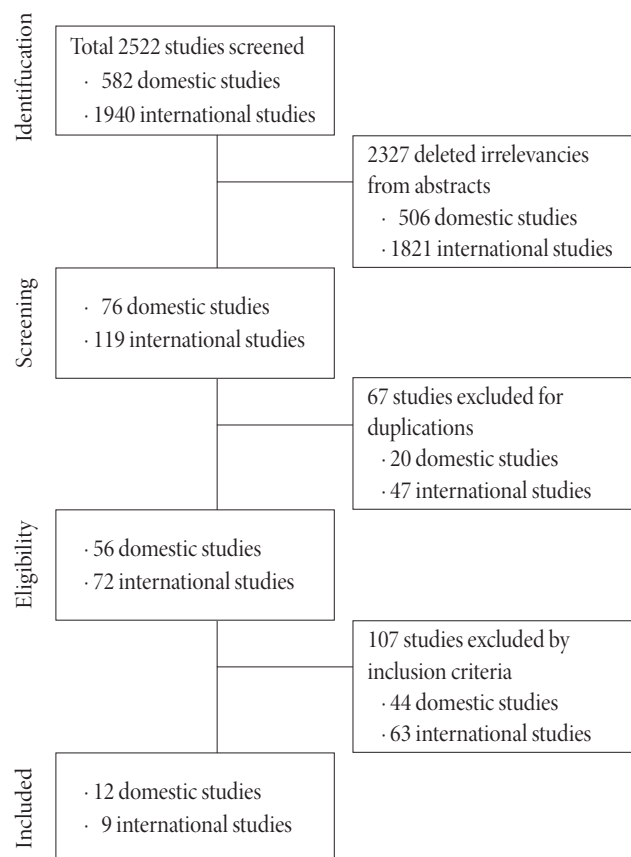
Identification

Total 2522 studies screened
· 582 domestic studies
· 1940 international studies

2327 deleted irrelevancies from abstracts
· 506 domestic studies
· 1821 international studies

Screening

· 76 domestic studies
· 119 international studies

67 studies excluded for duplications
· 20 domestic studies
· 47 international studies

Eligibility

· 56 domestic studies
· 72 international studies

107 studies excluded by inclusion criteria
· 44 domestic studies
· 63 international studies

Included

· 12 domestic studies
· 9 international studies